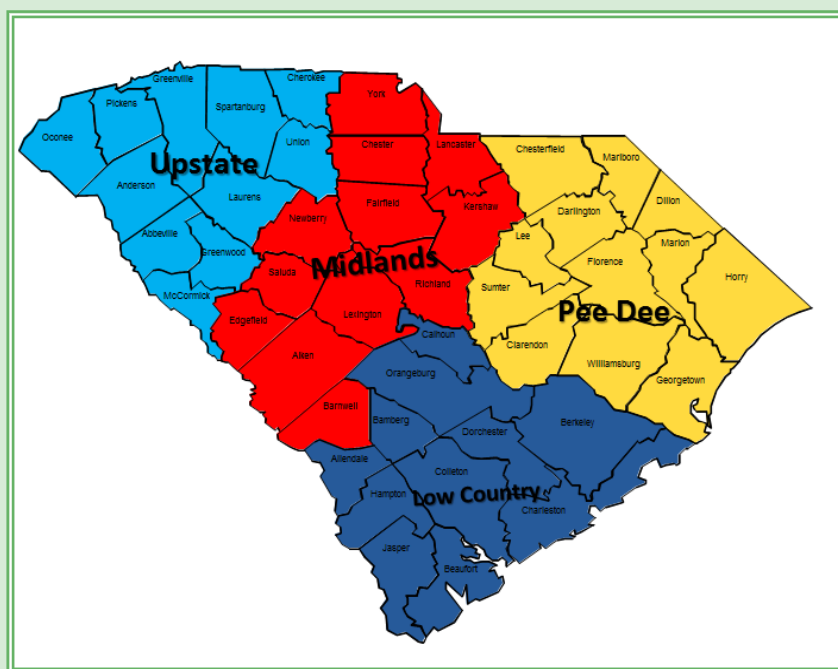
Greenville
Cherokee
Pickens
Spartanburg
York
Oconee
Union
Chester
Lancaster
Chesterfield
Marlboro
Upstate
Anderson
Laurens
Fairfield
Kershaw
Darlington
Dillon
Newberry
Abbeville
Greenwood
Lee
Marion
Saluda
Midlands
Florence
Richland
Sumter
Horry
McCormick
Pee Dee
Edgefield
Lexington
Calhoun
Clarendon
Williamsburg
Aiken
Orangeburg
Georgetown
Barnwell
Bamberg
Berkeley
Dorchester
Allendale
Colleton
Hampton
Low Country
Charleston
Jasper
Beaufort